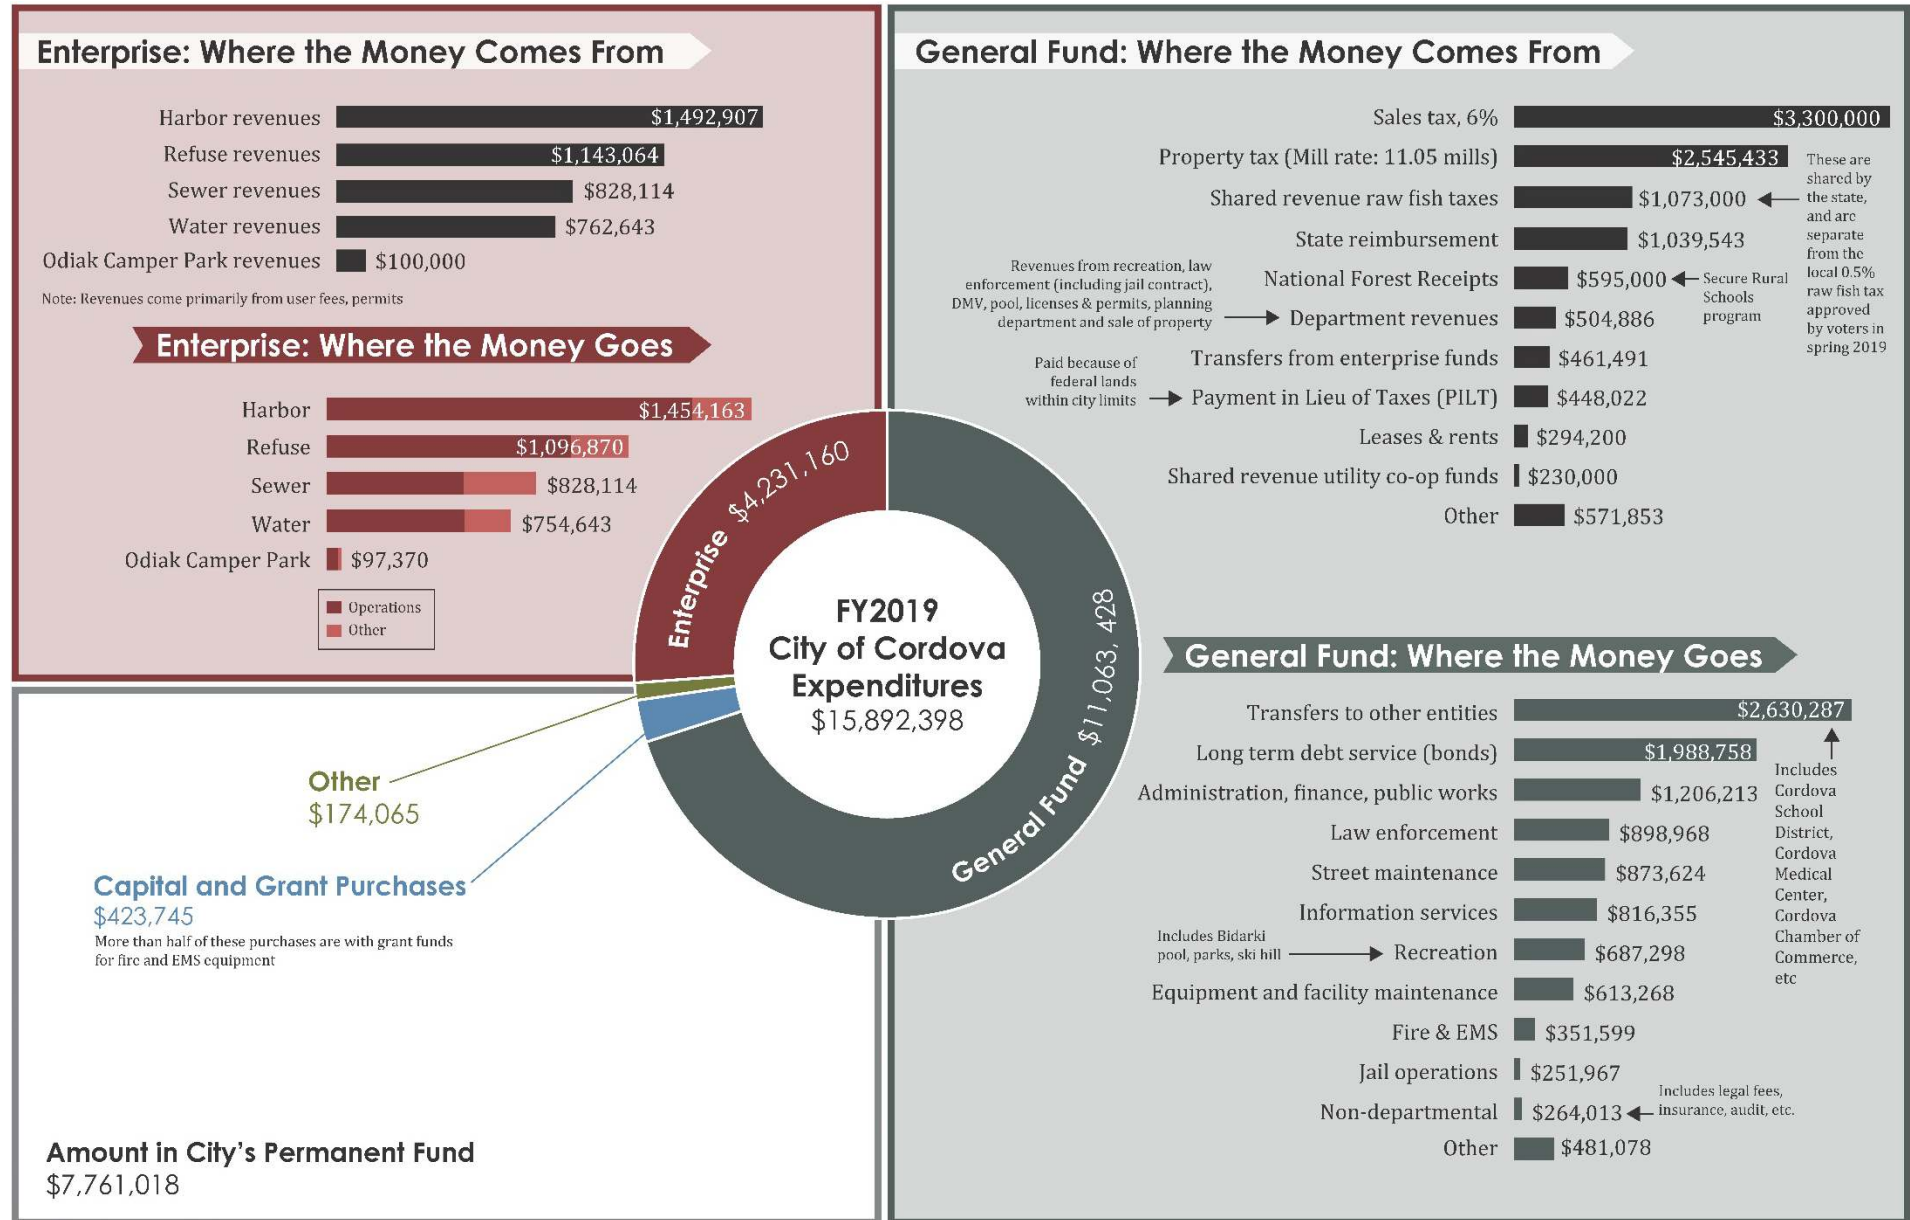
Enterprise: Where the Money Comes From

Harbor revenues $1,492,907
Refuse revenues $1,143,064
Sewer revenues $828,114
Water revenues $762,643
Odiak Camper Park revenues $100,000

Note: Revenues come primarily from user fees, permits

Enterprise: Where the Money Goes

Harbor $1,454,163
Refuse $1,096,870
Sewer $828,114
Water $754,643
Odiak Camper Park $97,370

Operations
Other

General Fund: Where the Money Comes From

Sales tax, 6% $3,300,000
Property tax (Mill rate: 11.05 mills) $2,545,433
Shared revenue raw fish taxes $1,073,000
State reimbursement $1,039,543
National Forest Receipts $595,000
Department revenues $504,886
Transfers from enterprise funds $461,491
Payment in Lieu of Taxes (PILT) $448,022
Leases & rents $294,200
Shared revenue utility co-op funds $230,000
Other $571,853

These are shared by the state, and are separate from the local 0.5% raw fish tax approved by voters in spring 2019

Secure Rural Schools program

Revenues from recreation, law enforcement (including jail contract), DMV, pool, licenses & permits, planning department and sale of property

Paid because of federal lands within city limits

Enterprise $4,231,160

FY2019
City of Cordova
Expenditures
$15,892,398

General Fund $11,063,428

General Fund: Where the Money Goes

Transfers to other entities $2,630,287
Long term debt service (bonds) $1,988,758
Administration, finance, public works $1,206,213
Law enforcement $898,968
Street maintenance $873,624
Information services $816,355
Recreation $687,298
Equipment and facility maintenance $613,268
Fire & EMS $351,599
Jail operations $251,967
Non-departmental $264,013
Other $481,078

Includes Cordova School District, Cordova Medical Center, Cordova Chamber of Commerce, etc

Includes Bidarki pool, parks, ski hill

Includes legal fees, insurance, audit, etc.

Other
$174,065

Capital and Grant Purchases
$423,745
More than half of these purchases are with grant funds for fire and EMS equipment

Amount in City's Permanent Fund
$7,761,018